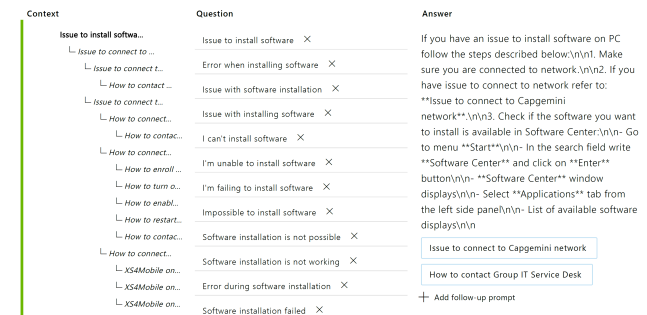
Context

Issue to install softwa...
└ Issue to connect to ...
└ Issue to connect t...
└ How to contact ...
└ Issue to connect t...
└ How to connect...
└ How to contac...
└ How to connect...
└ How to enroll ...
└ How to turn o...
└ How to enabl...
└ How to restart...
└ How to contac...
└ How to connect...
└ XS4Mobile on...
└ XS4Mobile on...
└ XS4Mobile on...

Question

Issue to install software ×
Error when installing software ×
Issue with software installation ×
Issue with installing software ×
I can't install software ×
I'm unable to install software ×
I'm failing to install software ×
Impossible to install software ×
Software installation is not possible ×
Software installation is not working ×
Error during software installation ×
Software installation failed ×

Answer

If you have an issue to install software on PC follow the steps described below:\n\n1. Make sure you are connected to network.\n\n2. If you have issue to connect to network refer to: **Issue to connect to Capgemini network**.\n\n3. Check if the software you want to install is available in Software Center:\n\n- Go to menu **Start**\n\n- In the search field write **Software Center** and click on **Enter** button\n\n- **Software Center** window displays\n\n- Select **Applications** tab from the left side panel\n\n- List of available software displays\n\n

Issue to connect to Capgemini network
How to contact Group IT Service Desk
+ Add follow-up prompt